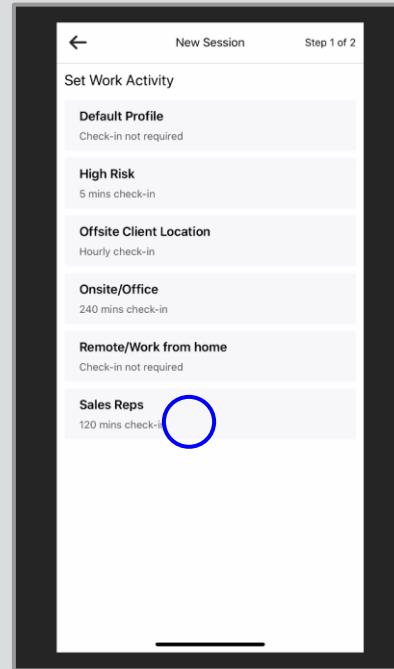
← New Session Step 1 of 2

Set Work Activity

Default Profile
Check-in not required

High Risk
5 mins check-in

Offsite Client Location
Hourly check-in

Onsite/Office
240 mins check-in

Remote/Work from home
Check-in not required

Sales Reps
120 mins check-i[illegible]